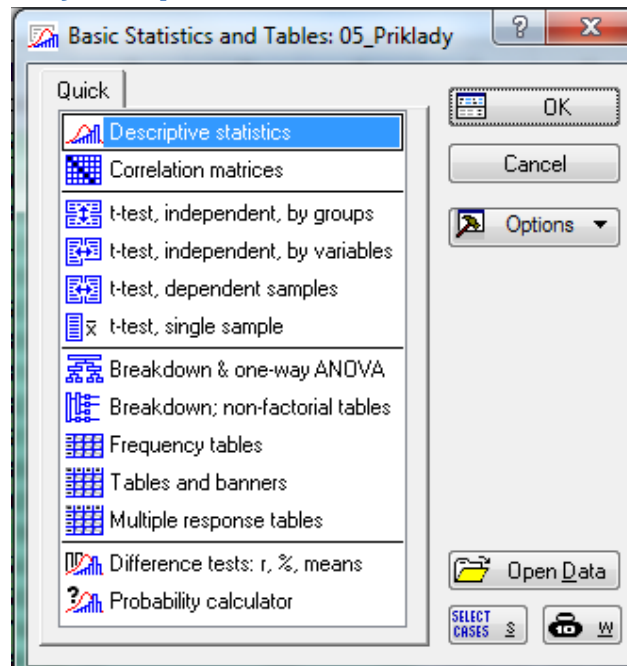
Basic Statistics and Tables: 05_Priklady

?

X

Quick

Descriptive statistics

Correlation matrices

t-test, independent, by groups

t-test, independent, by variables

t-test, dependent samples

t-test, single sample

Breakdown & one-way ANOVA

Breakdown; non-factorial tables

Frequency tables

Tables and banners

Multiple response tables

Difference tests: r, %, means

Probability calculator

OK

Cancel

Options

Open Data

SELECT CASES

S

W